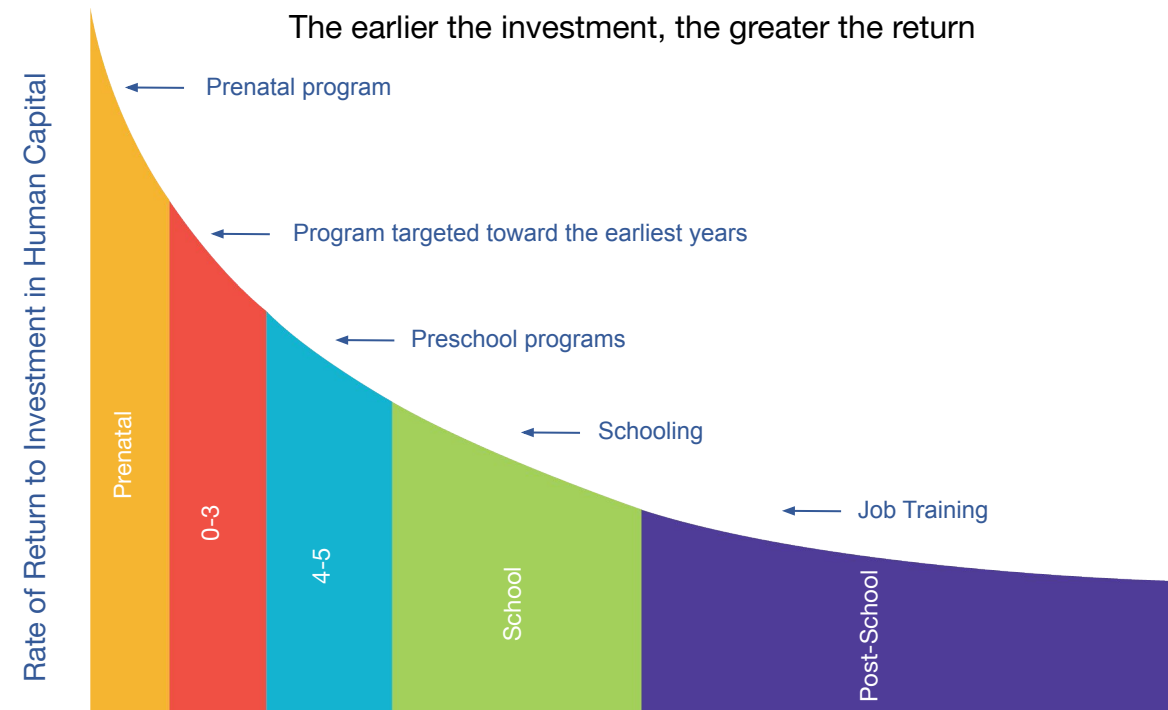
The earlier the investment, the greater the return

Rate of Return to Investment in Human Capital

Prenatal program

Program targeted toward the earliest years

Preschool programs

Schooling

Job Training

Prenatal

0-3

4-5

School

Post-School